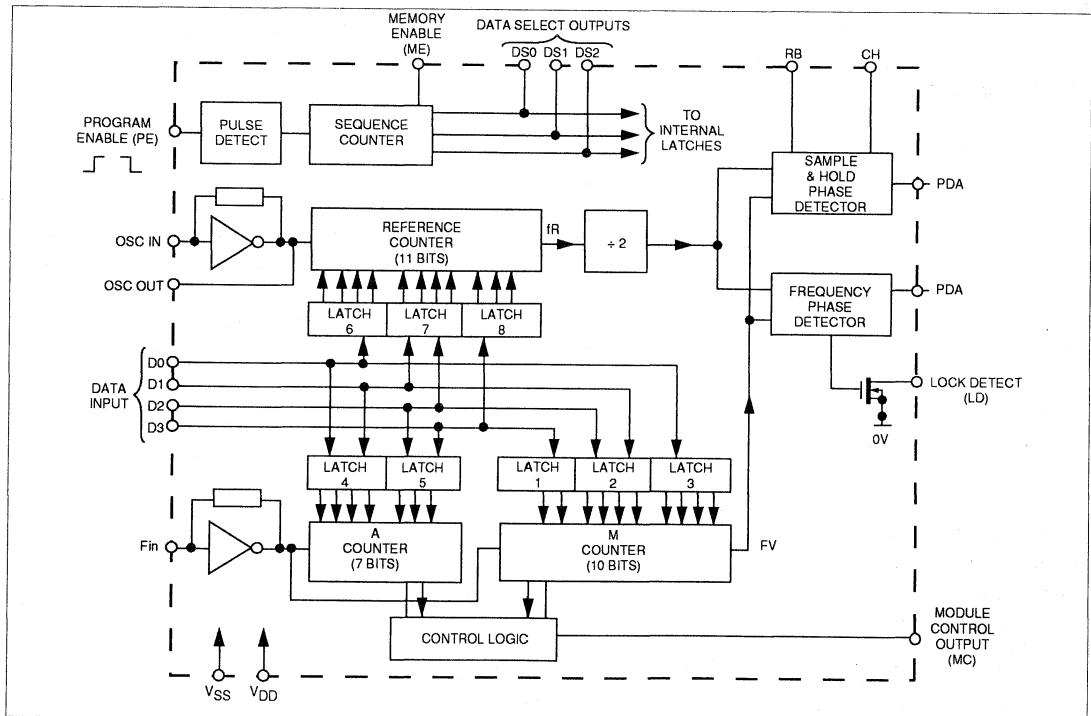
MEMORY ENABLE (ME)

DATA SELECT OUTPUTS

DS0 DS1 DS2

RB CH

PROGRAM ENABLE (PE)

PULSE DETECT

SEQUENCE COUNTER

TO INTERNAL LATCHES

SAMPLE & HOLD PHASE DETECTOR

PDA

OSC IN

REFERENCE COUNTER (11 BITS)

fR

÷ 2

OSC OUT

LATCH 6

LATCH 7

LATCH 8

FREQUENCY PHASE DETECTOR

PDA

D0

D1

DATA INPUT

D2

D3

LOCK DETECT (LD)

0V

LATCH 4

LATCH 5

LATCH 1

LATCH 2

LATCH 3

Fin

A COUNTER (7 BITS)

M COUNTER (10 BITS)

FV

CONTROL LOGIC

MODULE CONTROL OUTPUT (MC)

$V_{SS}$ $V_{DD}$